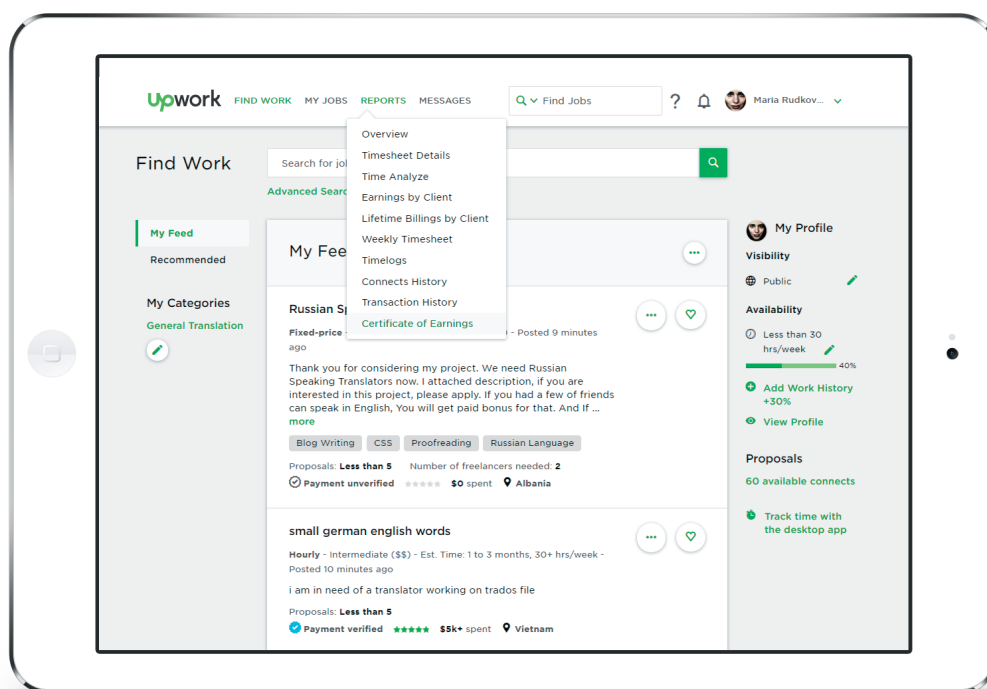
upwork FIND WORK MY JOBS REPORTS MESSAGES

Find Jobs

?

Maria Rudkov...

Overview
Timesheet Details
Time Analyze
Earnings by Client
Lifetime Billings by Client
Weekly Timesheet
Timelogs
Connects History
Transaction History
Certificate of Earnings

Find Work

Search for job

Advanced Search

My Feed
Recommended

My Categories
General Translation

My Feed

Russian Sp

Fixed-price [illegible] - Posted 9 minutes ago

Thank you for considering my project. We need Russian Speaking Translators now. I attached description, if you are interested in this project, please apply. If you had a few of friends can speak in English, You will get paid bonus for that. And If ... more

Blog Writing CSS Proofreading Russian Language

Proposals: Less than 5 Number of freelancers needed: 2

Payment unverified $0 spent Albania

small german english words

Hourly - Intermediate ($$) - Est. Time: 1 to 3 months, 30+ hrs/week - Posted 10 minutes ago

i am in need of a translator working on trados file

Proposals: Less than 5

Payment verified $5k+ spent Vietnam

My Profile

Visibility

Public

Availability

Less than 30 hrs/week

40%

Add Work History +30%

View Profile

Proposals

60 available connects

Track time with the desktop app